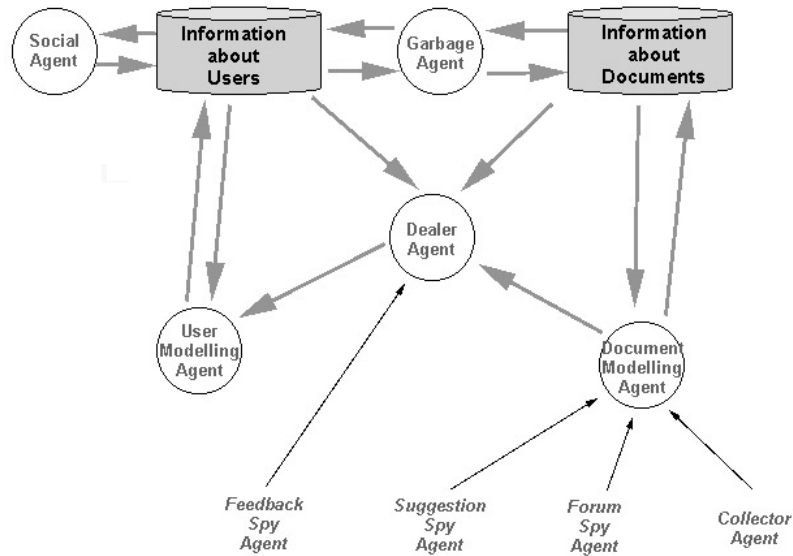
Social Agent

Information about Users

Garbage Agent

Information about Documents

Dealer Agent

User Modelling Agent

Document Modelling Agent

Feedback Spy Agent

Suggestion Spy Agent

Forum Spy Agent

Collector Agent